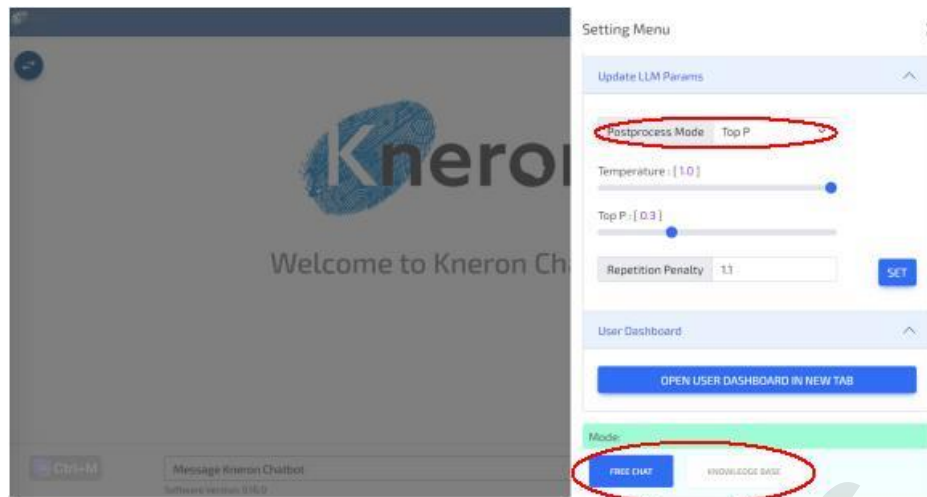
Kneron

Welcome to Kneron Ch

Ctrl+M

Message Kneron Chatbot

Software Version 0.16.0

Setting Menu

Update LLM Params

Postprocess Mode Top P

Temperature : [ 1.0 ]

Top P : [ 0.3 ]

Repetition Penalty 1.1

SET

User Dashboard

OPEN USER DASHBOARD IN NEW TAB

Mode:

FREE CHAT

KNOWLEDGE BASE